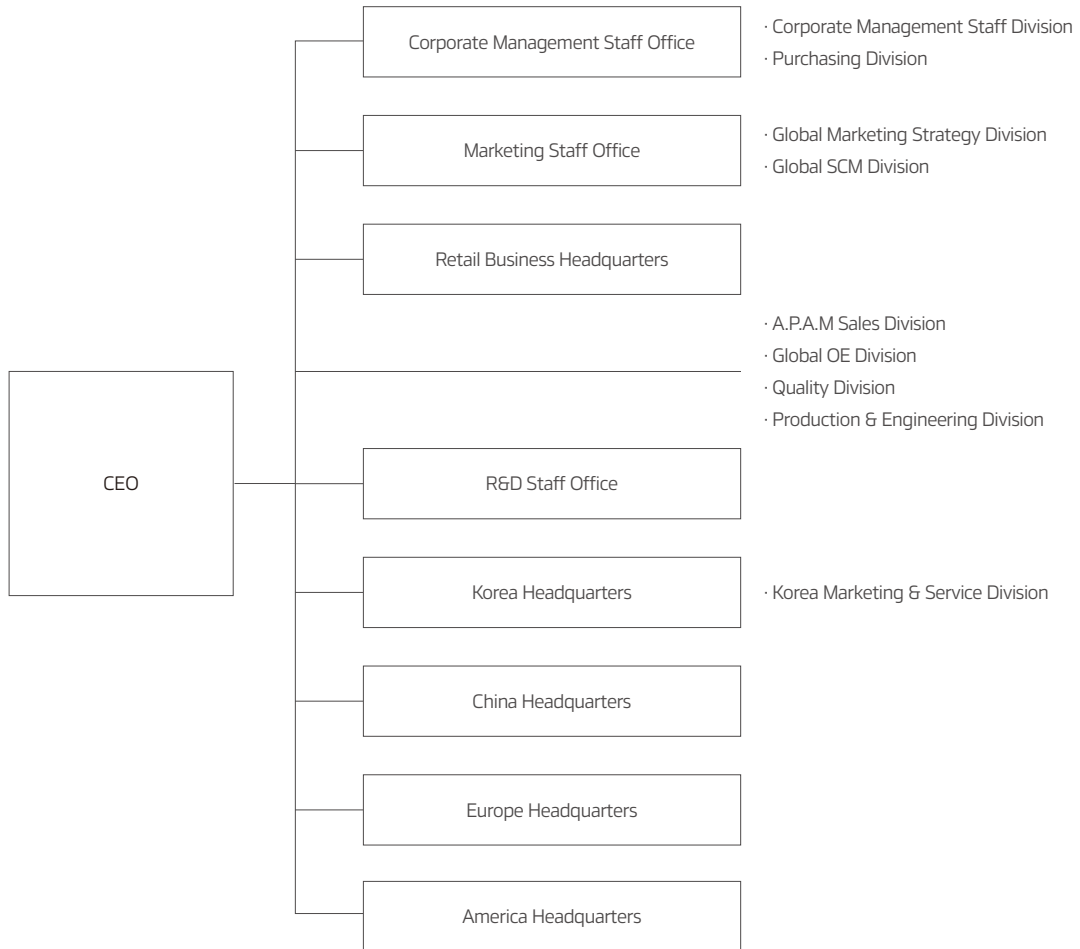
CEO

Corporate Management Staff Office

· Corporate Management Staff Division
· Purchasing Division

Marketing Staff Office

· Global Marketing Strategy Division
· Global SCM Division

Retail Business Headquarters

· A.P.A.M Sales Division
· Global OE Division
· Quality Division
· Production & Engineering Division

R&D Staff Office

Korea Headquarters

· Korea Marketing & Service Division

China Headquarters

Europe Headquarters

America Headquarters